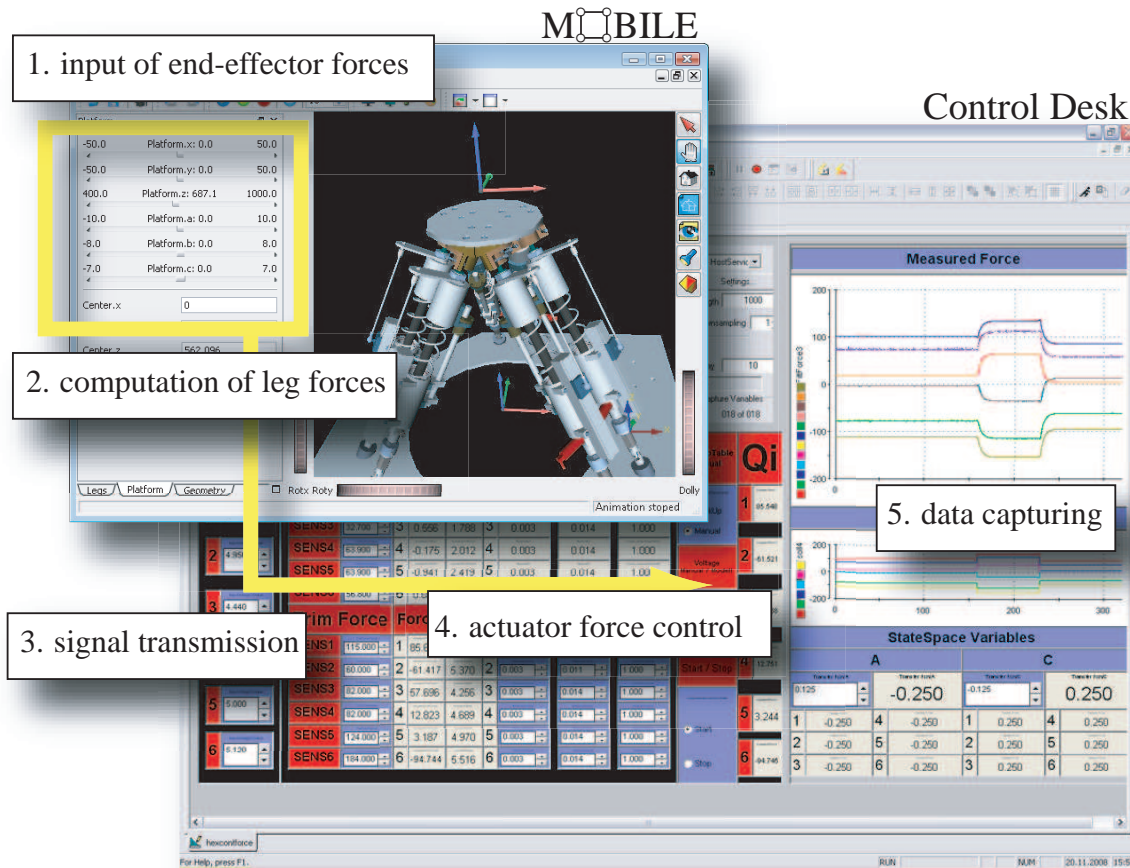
MOBILE

1. input of end-effector forces

Control Desk

Platform

| -50.0 | Platform.x: 0.0 | 50.0 |
|---|---|---|
| -50.0 | Platform.y: 0.0 | 50.0 |
| 400.0 | Platform.z: 687.1 | 1000.0 |
| -10.0 | Platform.a: 0.0 | 10.0 |
| -8.0 | Platform.b: 0.0 | 8.0 |
| -7.0 | Platform.c: 0.0 | 7.0 |

Center.x 0

Center.z 562.096

2. computation of leg forces

Legs Platform Geometry Rotx Roty Dolly

Animation stoped

HostServic Settings 1000 10

Measured Force

200 100 0 -100 -200

5. data capturing

200 0 -200 100 200 300

Qi

Manual

Voltage

Start / Stop

Start

Stop

SENS4 63.900 4 -0.175 2.012 4 0.003 0.014 1.000

SENS5 63.900 5 -0.941 2.419 5 0.003 0.014 1.00

3. signal transmission

4. actuator force control

Trim Force Forc

| SENS1 | 115.000 | 1 | 95.8 | | | | | |
|---|---|---|---|---|---|---|---|---|
| SENS2 | 60.000 | 2 | -61.417 | 5.370 | 2 | 0.003 | 0.011 | 1.000 |
| SENS3 | 82.000 | 3 | 57.696 | 4.256 | 3 | 0.003 | 0.014 | 1.000 |
| SENS4 | 82.000 | 4 | 12.823 | 4.689 | 4 | 0.003 | 0.014 | 1.000 |
| SENS5 | 124.000 | 5 | 3.187 | 4.970 | 5 | 0.003 | 0.014 | 1.000 |
| SENS6 | 184.000 | 6 | -94.744 | 5.516 | 6 | 0.003 | 0.014 | 1.000 |

2 4.950
3 4.440
5 5.000
6 5.120

1 85.540
2 -61.521
5 3.244
6 -94.746

StateSpace Variables

A C

0.125 -0.250 0.125 0.250

| 1 | -0.250 | 4 | -0.250 | 1 | 0.250 | 4 | 0.250 |
|---|---|---|---|---|---|---|---|
| 2 | -0.250 | 5 | -0.250 | 2 | 0.250 | 5 | 0.250 |
| 3 | -0.250 | 6 | -0.250 | 3 | 0.250 | 6 | 0.250 |

hexconforce

For Help, press F1.

RUN NUM 20.11.2008 15:5